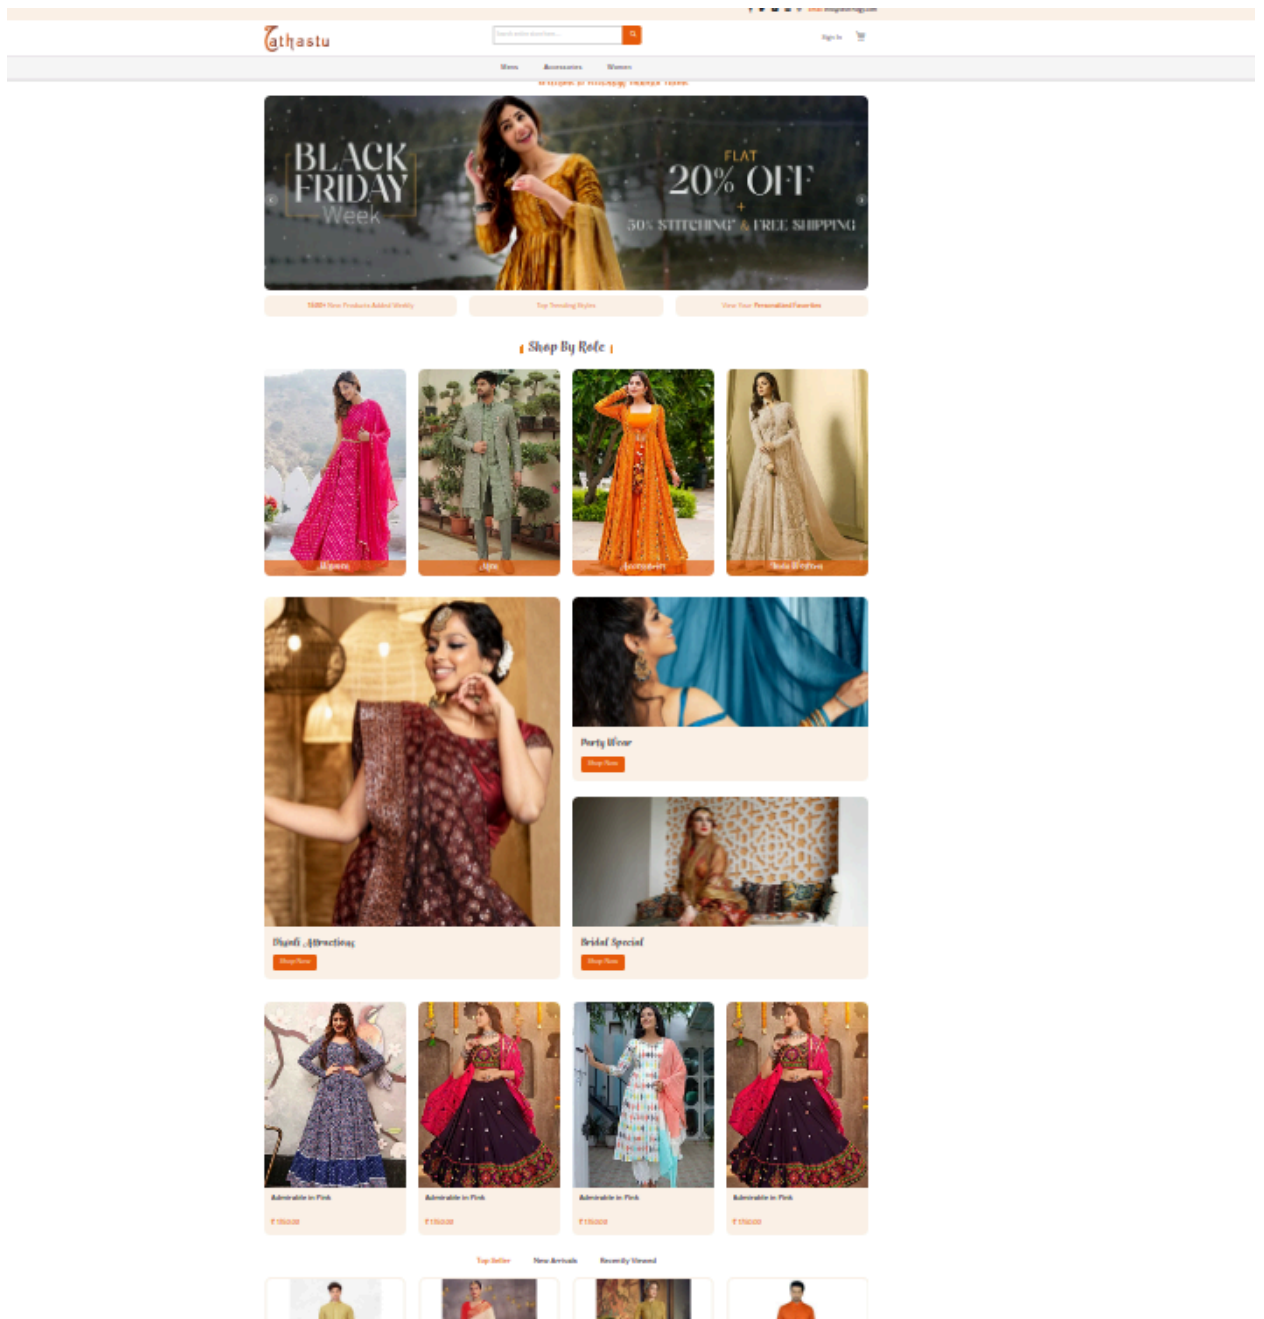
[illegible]

Tathastu

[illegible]

Sign In

Men Accessories Women

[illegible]

BLACK FRIDAY Week

FLAT 20% OFF + 50% STITCHING* & FREE SHIPPING

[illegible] New Products Added Weekly

Top Trending Styles

View Your Personalised Favorites

Shop By Role

Women

Men

Accessories

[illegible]

Party Wear

Shop Now

Diwali Attractions

Shop Now

Bridal Special

Shop Now

Admirable in Pink

₹ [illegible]

Admirable in Pink

₹ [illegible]

Admirable in Pink

₹ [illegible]

Admirable in Pink

₹ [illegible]

Top Seller New Arrivals Recently Viewed